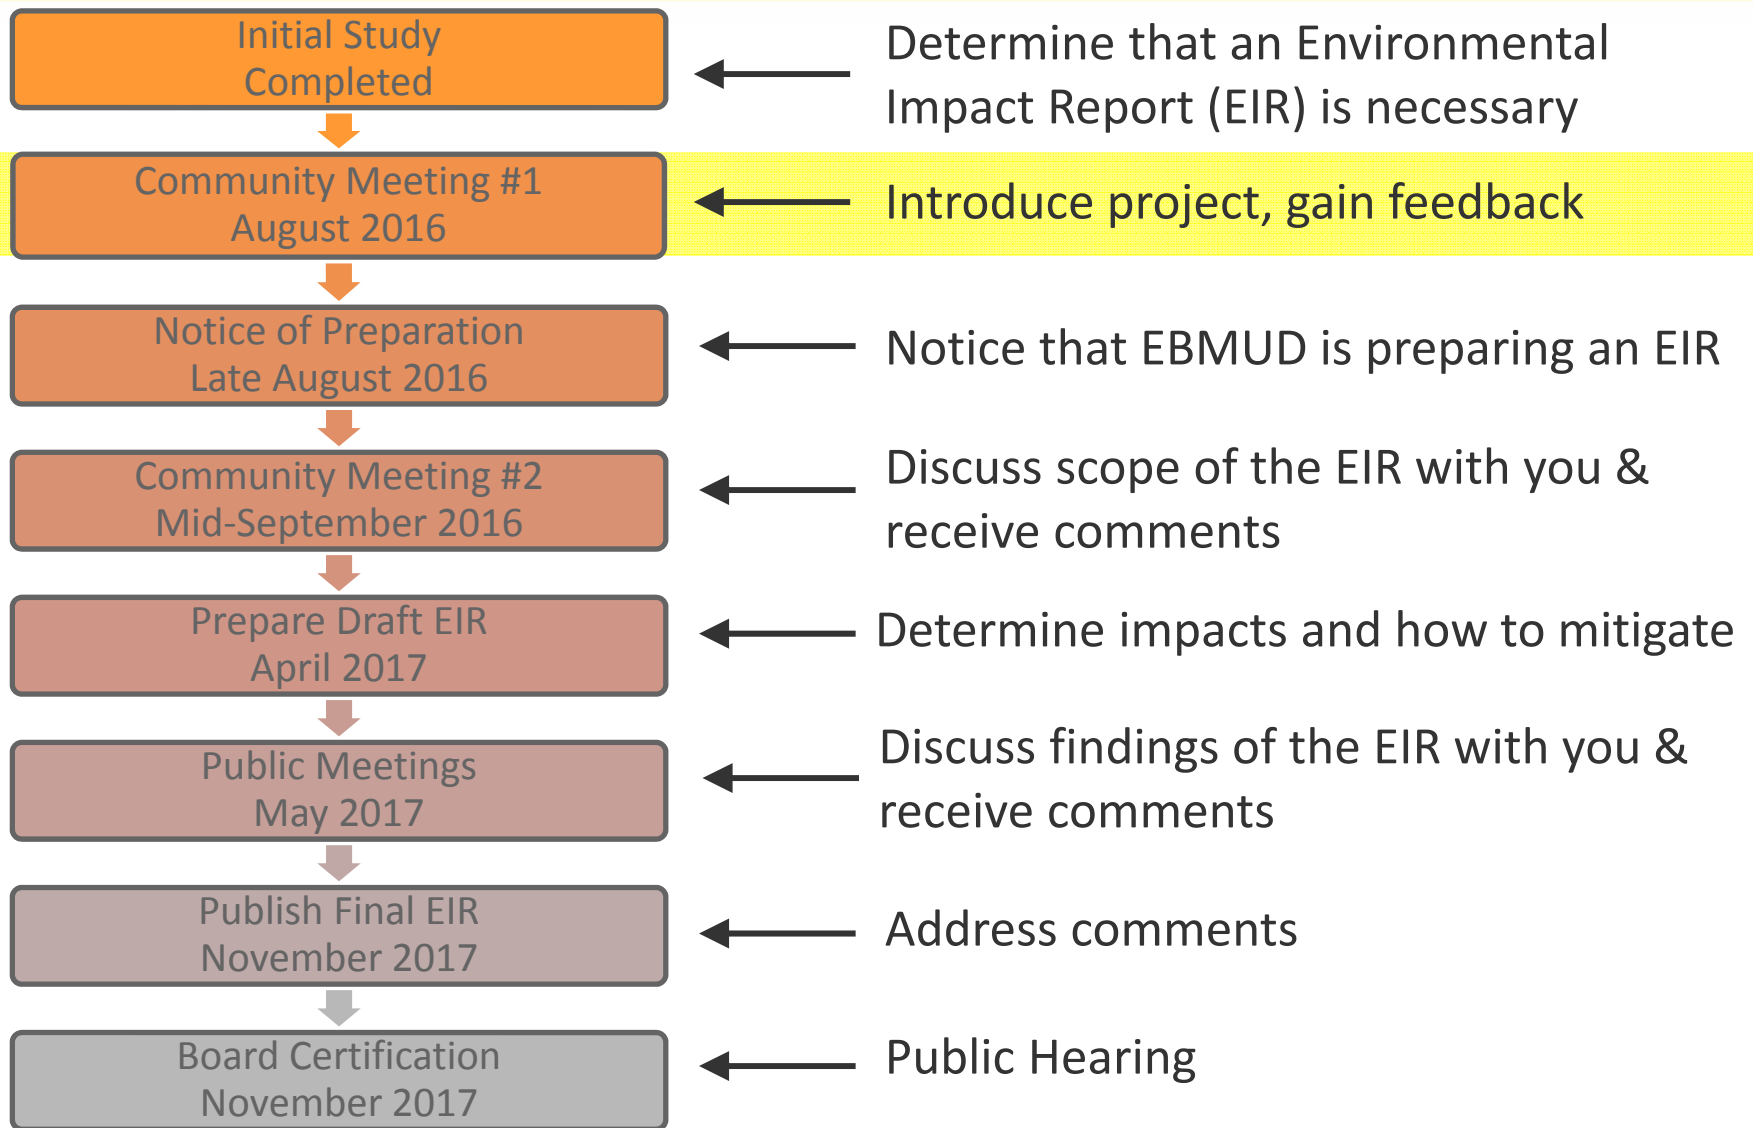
Initial Study
Completed

Determine that an Environmental Impact Report (EIR) is necessary

Community Meeting #1
August 2016

Introduce project, gain feedback

Notice of Preparation
Late August 2016

Notice that EBMUD is preparing an EIR

Community Meeting #2
Mid-September 2016

Discuss scope of the EIR with you & receive comments

Prepare Draft EIR
April 2017

Determine impacts and how to mitigate

Public Meetings
May 2017

Discuss findings of the EIR with you & receive comments

Publish Final EIR
November 2017

Address comments

Board Certification
November 2017

Public Hearing